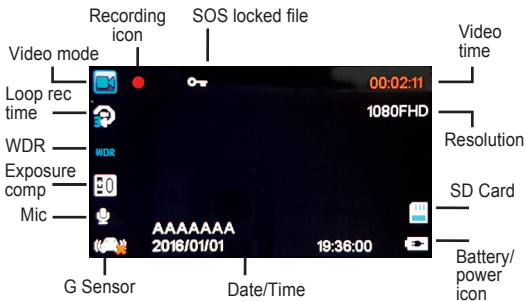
Recording icon

SOS locked file

Video time

Video mode

00:02:11

Loop rec time

1080FHD

Resolution

WDR

WDR

Exposure comp

SD Card

Mic

AAAAAAA

2016/01/01

19:36:00

Battery/ power icon

G Sensor

Date/Time